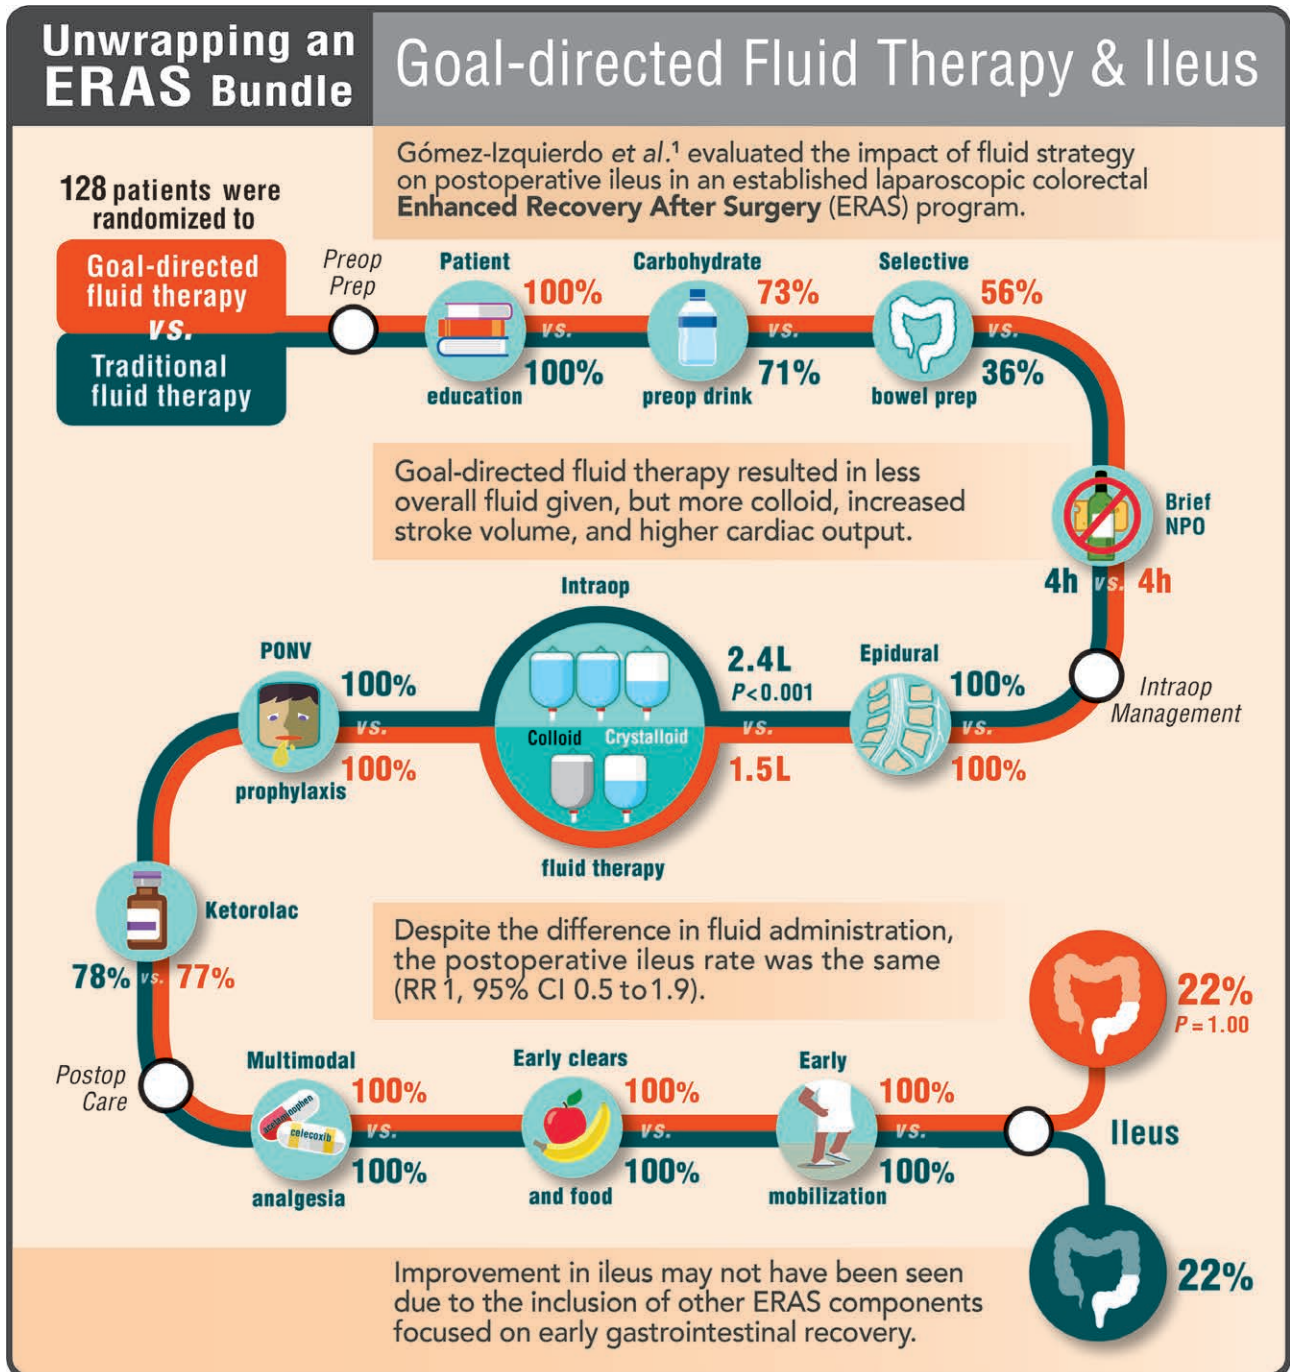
Unwrapping an ERAS Bundle

Goal-directed Fluid Therapy & Ileus

Gómez-Izquierdo et al.$^1$ evaluated the impact of fluid strategy on postoperative ileus in an established laparoscopic colorectal Enhanced Recovery After Surgery (ERAS) program.

128 patients were randomized to

Goal-directed fluid therapy vs. Traditional fluid therapy

Preop Prep

Patient education 100% vs. 100%

Carbohydrate preop drink 73% vs. 71%

Selective bowel prep 56% vs. 36%

Goal-directed fluid therapy resulted in less overall fluid given, but more colloid, increased stroke volume, and higher cardiac output.

Brief NPO 4h vs. 4h

Intraop Management

Epidural 100% vs. 100%

Intraop fluid therapy 2.4L $P<0.001$ vs. 1.5L

Colloid Crystalloid

PONV prophylaxis 100% vs. 100%

Ketorolac 78% vs. 77%

Despite the difference in fluid administration, the postoperative ileus rate was the same (RR 1, 95% CI 0.5 to 1.9).

Postop Care

Multimodal analgesia 100% vs. 100%

acetaminophen celecoxib

Early clears and food 100% vs. 100%

Early mobilization 100% vs. 100%

Ileus 22% $P = 1.00$ 22%

Improvement in ileus may not have been seen due to the inclusion of other ERAS components focused on early gastrointestinal recovery.